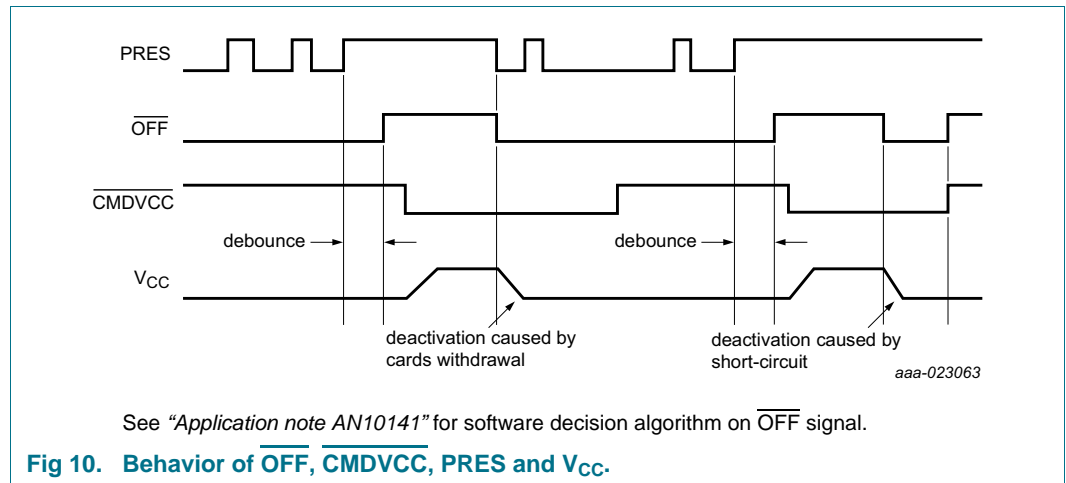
PRES

$\overline{OFF}$

$\overline{CMDVCC}$

debounce

debounce

$V_{CC}$

deactivation caused by cards withdrawal

deactivation caused by short-circuit

aaa-023063

See *"Application note AN10141"* for software decision algorithm on $\overline{OFF}$ signal.

**Fig 10. Behavior of $\overline{OFF}$, $\overline{CMDVCC}$, PRES and $V_{CC}$.**